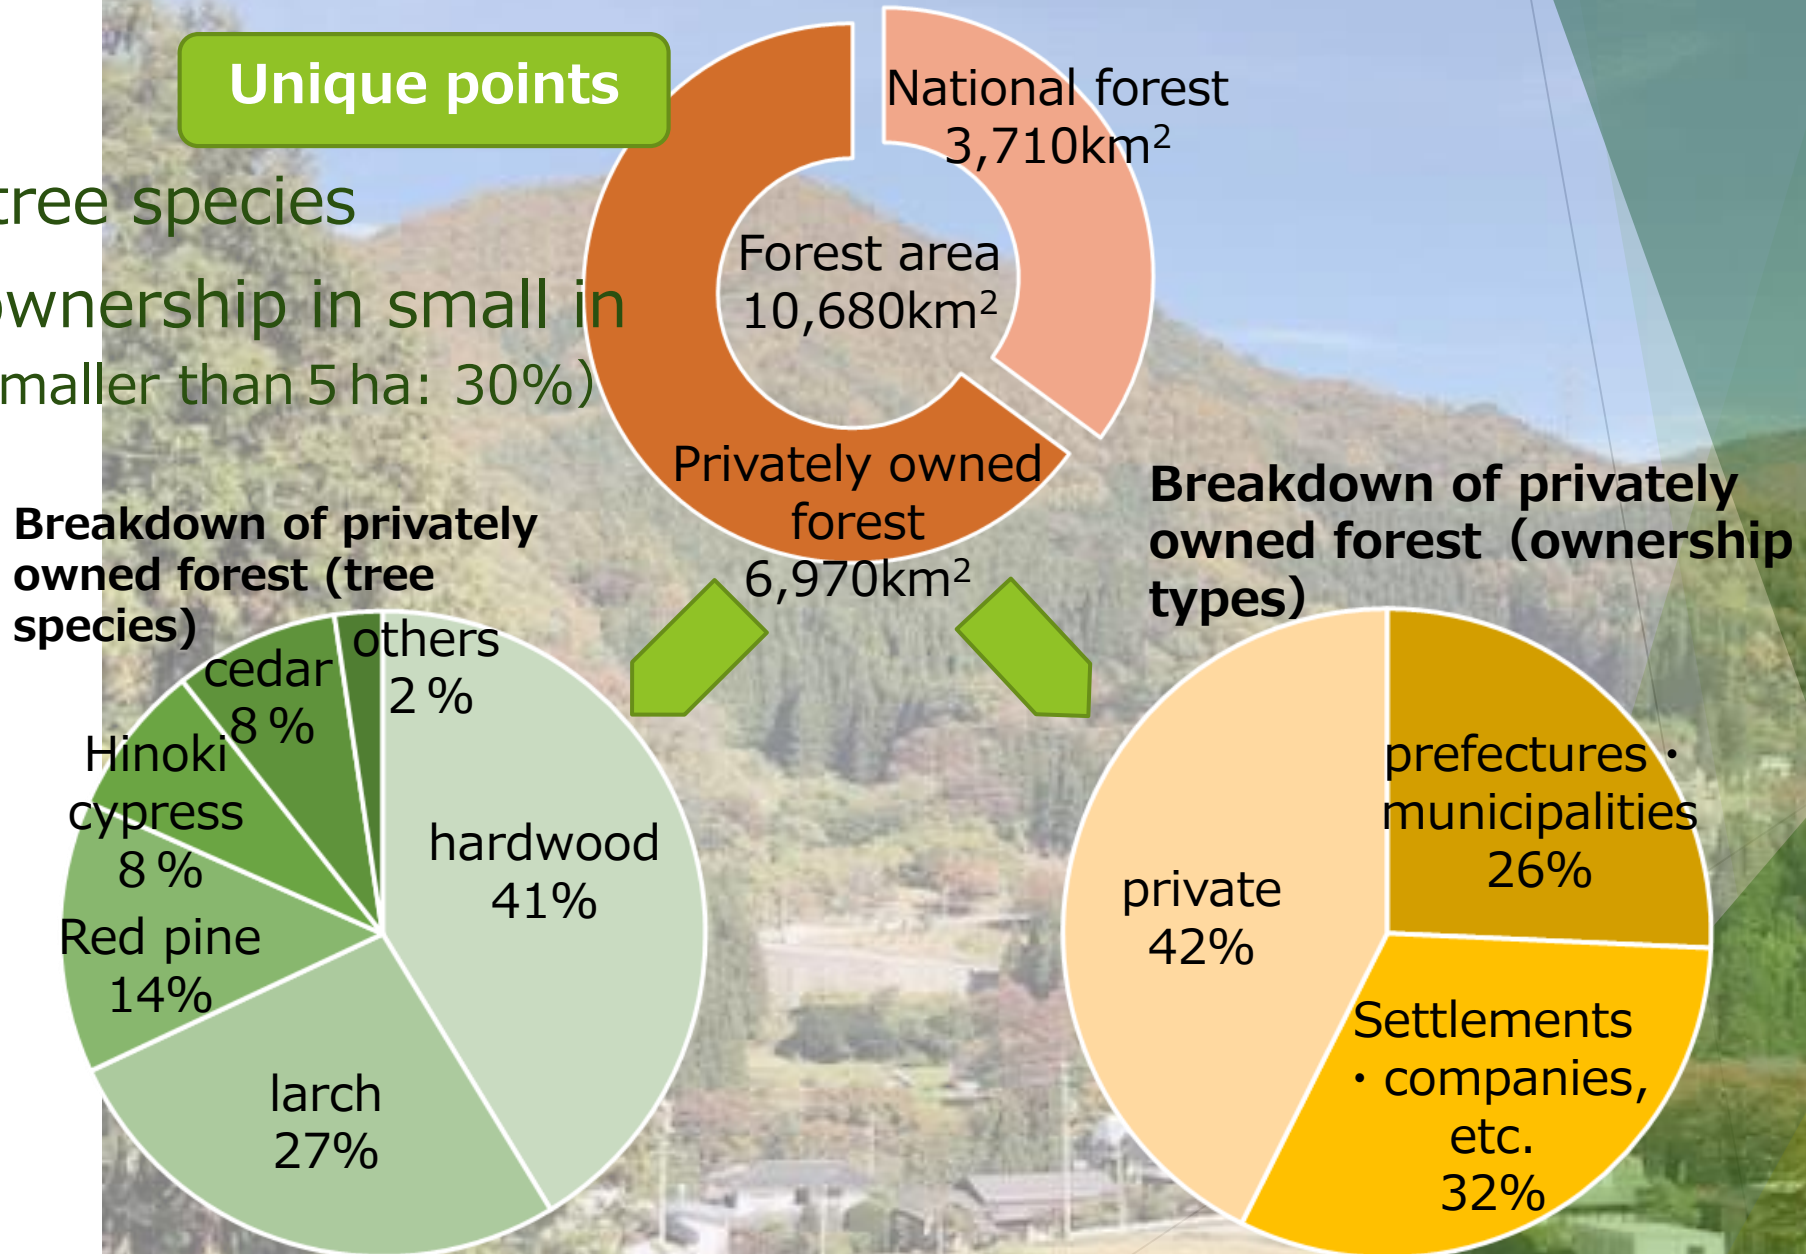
Unique points

tree species

wnership in small in

maller than 5 ha: 30%)

National forest $3,710km^2$

Forest area $10,680km^2$

Privately owned forest $6,970km^2$

Breakdown of privately owned forest (tree species)

others 2 %

cedar 8 %

Hinoki cypress 8 %

Red pine 14%

hardwood 41%

larch 27%

Breakdown of privately owned forest (ownership types)

prefectures・municipalities 26%

private 42%

Settlements・companies, etc. 32%